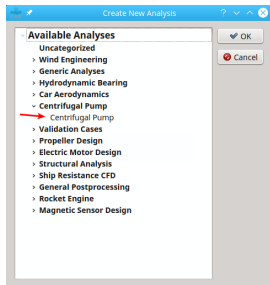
Create New Analysis

Available Analyses
Uncategorized
Wind Engineering
Generic Analyses
Hydrodynamic Bearing
Car Aerodynamics
Centrifugal Pump
Centrifugal Pump
Validation Cases
Propeller Design
Electric Motor Design
Structural Analysis
Ship Resistance CFD
General Postprocessing
Rocket Engine
Magnetic Sensor Design

OK
Cancel